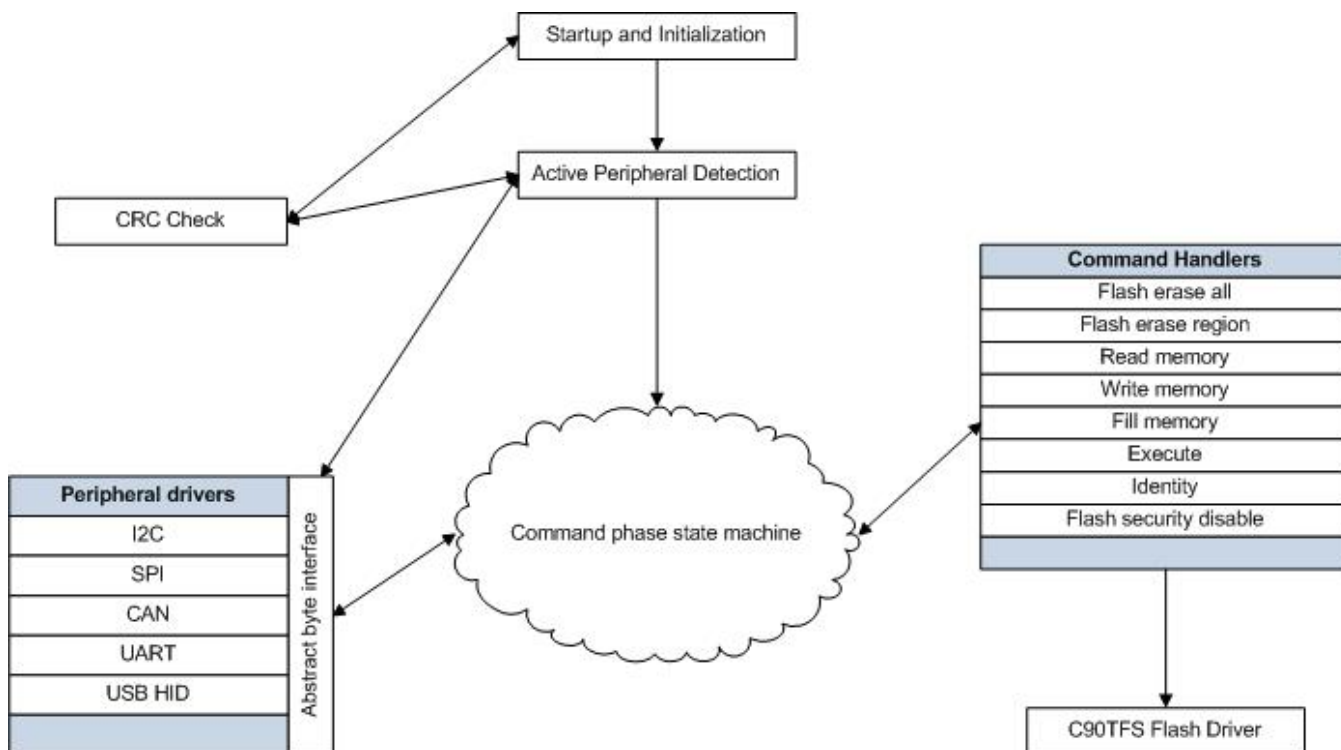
Startup and Initialization

Active Peripheral Detection

CRC Check

Command Handlers
Flash erase all
Flash erase region
Read memory
Write memory
Fill memory
Execute
Identity
Flash security disable

Peripheral drivers
I2C
SPI
CAN
UART
USB HID

Abstract byte interface

Command phase state machine

C90TFS Flash Driver